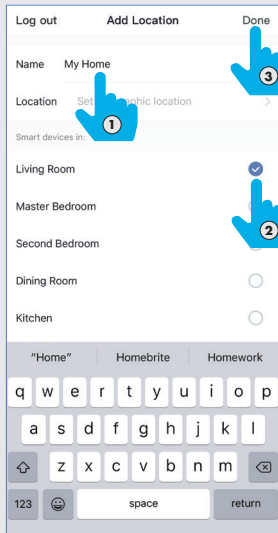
Log out Add Location Done

Name My Home

Location Set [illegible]phic location >

Smart devices in:

Living Room

Master Bedroom

Second Bedroom

Dining Room

Kitchen

① ② ③

"Home" Homebrite Homework

q w e r t y u i o p

a s d f g h j k l

z x c v b n m

123 space return